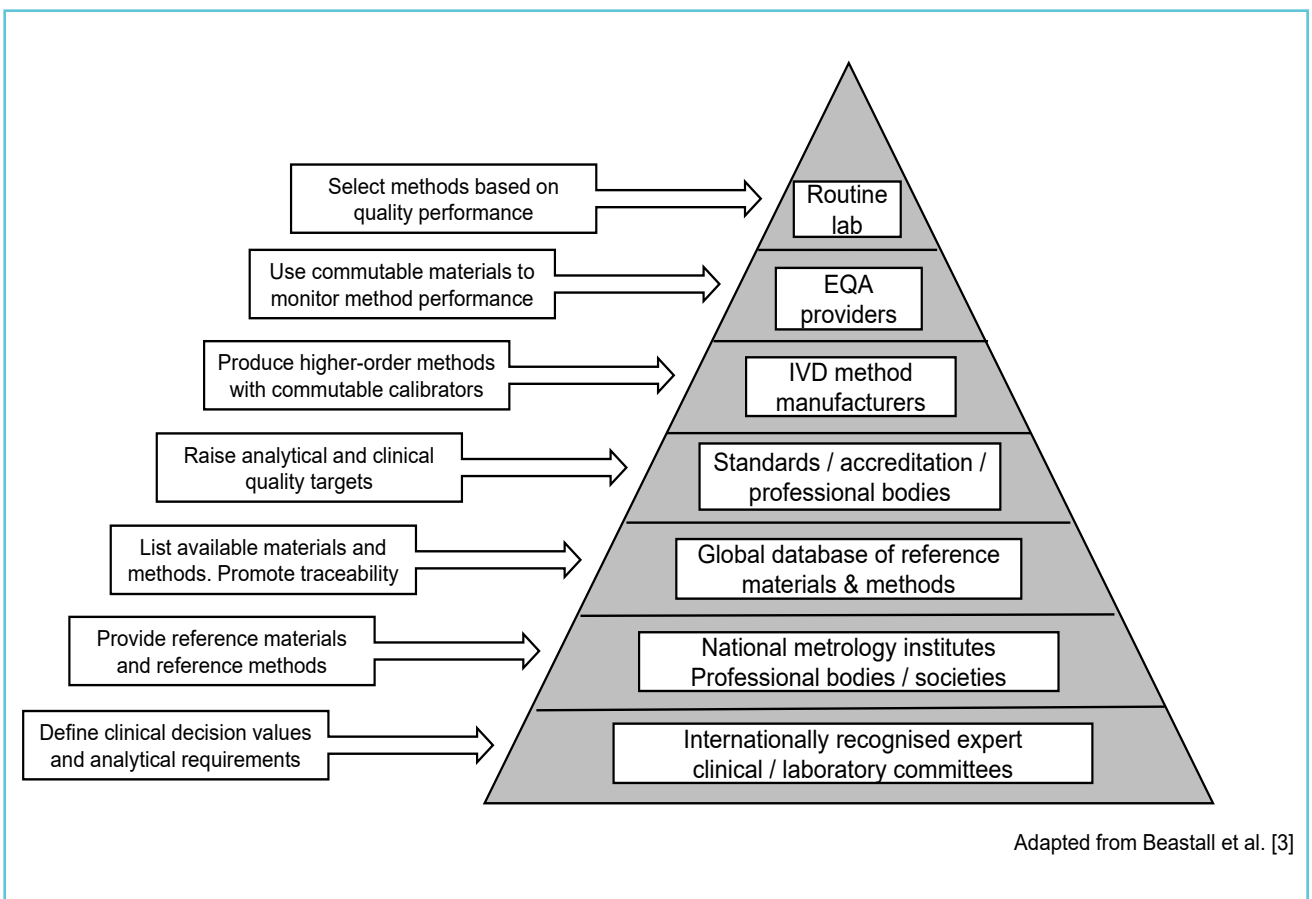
Select methods based on quality performance

Routine lab

Use commutable materials to monitor method performance

EQA providers

Produce higher-order methods with commutable calibrators

IVD method manufacturers

Raise analytical and clinical quality targets

Standards / accreditation / professional bodies

List available materials and methods. Promote traceability

Global database of reference materials & methods

Provide reference materials and reference methods

National metrology institutes Professional bodies / societies

Define clinical decision values and analytical requirements

Internationally recognised expert clinical / laboratory committees

Adapted from Beastall et al. [3]